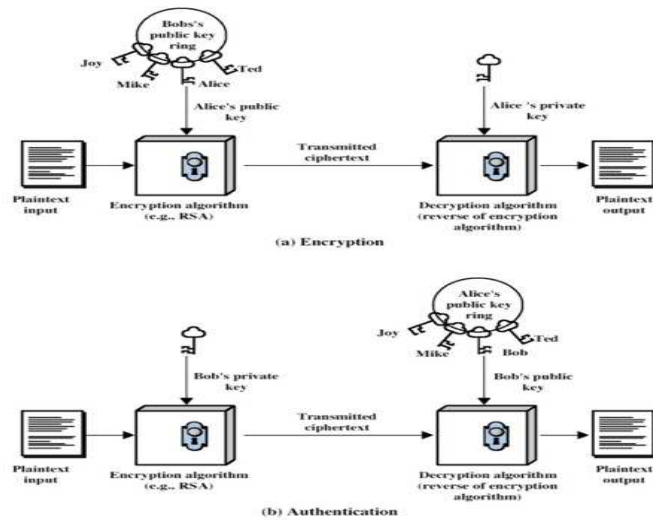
Bobs's public key ring

Joy

Mike

Alice

Ted

Alice's public key

Alice 's private key

Transmitted ciphertext

Plaintext input

Encryption algorithm (e.g., RSA)

Decryption algorithm (reverse of encryption algorithm)

Plaintext output

(a) Encryption

Alice's public key ring

Joy

Mike

Bob

Ted

Bob's private key

Bob's public key

Transmitted ciphertext

Plaintext input

Encryption algorithm (e.g., RSA)

Decryption algorithm (reverse of encryption algorithm)

Plaintext output

(b) Authentication